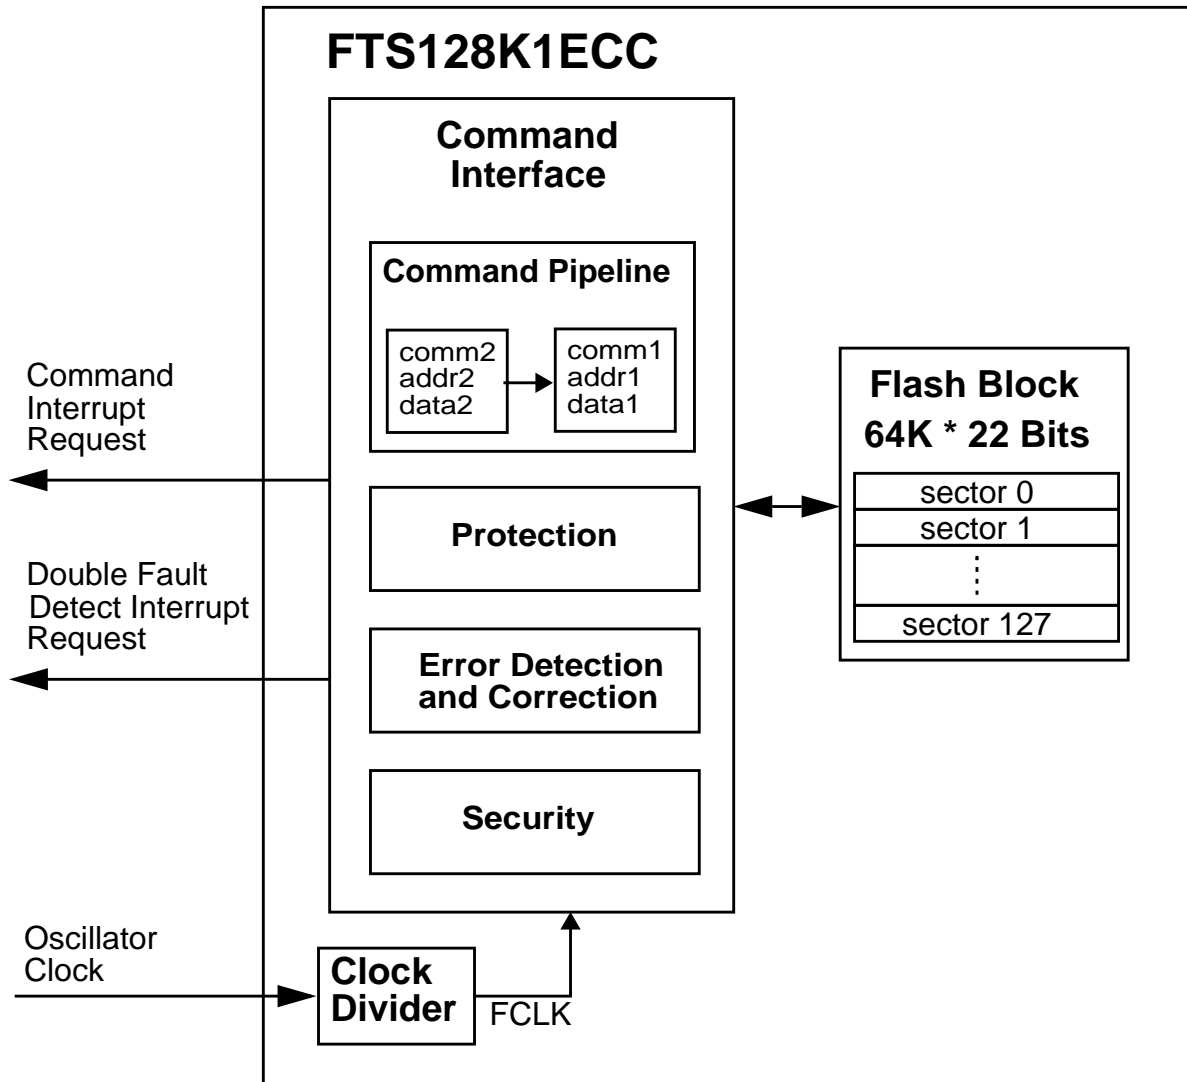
FTS128K1ECC

Command Interface

Command Pipeline

comm2
addr2
data2

comm1
addr1
data1

Command Interrupt Request

Protection

Double Fault Detect Interrupt Request

Error Detection and Correction

Security

Flash Block
64K * 22 Bits

sector 0
sector 1
sector 127

Oscillator Clock

Clock Divider

FCLK